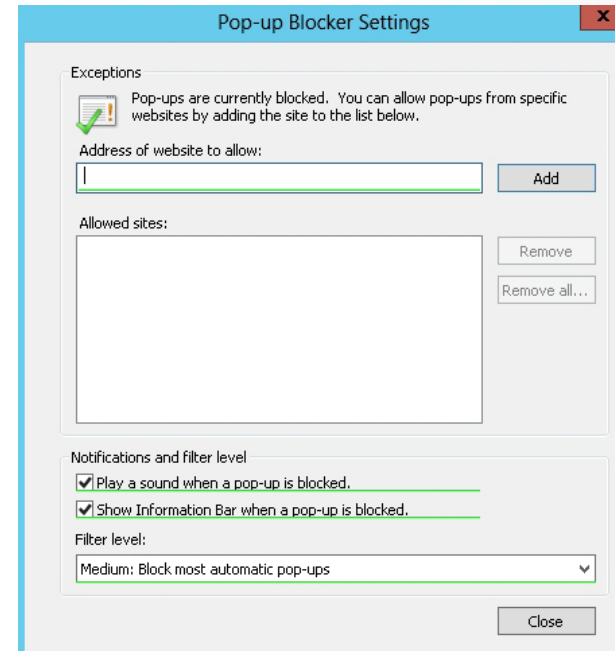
Pop-up Blocker Settings

x

Exceptions

Pop-ups are currently blocked. You can allow pop-ups from specific websites by adding the site to the list below.

Address of website to allow:

Add

Allowed sites:

Remove

Remove all...

Notifications and filter level

Play a sound when a pop-up is blocked.

Show Information Bar when a pop-up is blocked.

Filter level:

Medium: Block most automatic pop-ups

Close